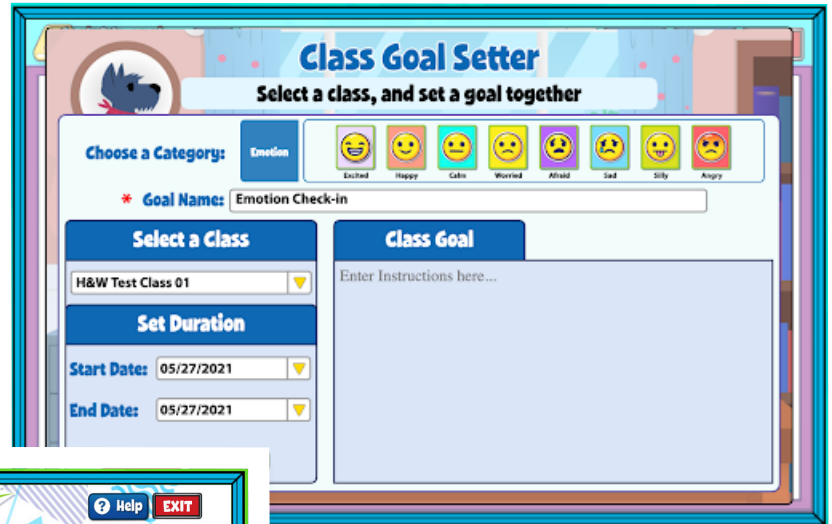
Class Goal Setter

Select a class, and set a goal together

Choose a Category: Emotion

Excited Happy Calm Worried Afraid Sad Silly Angry

* Goal Name: Emotion Check-in

Select a Class

H&W Test Class 01

Set Duration

Start Date: 05/27/2021

End Date: 05/27/2021

Class Goal

Enter Instructions here...

? Help EXIT